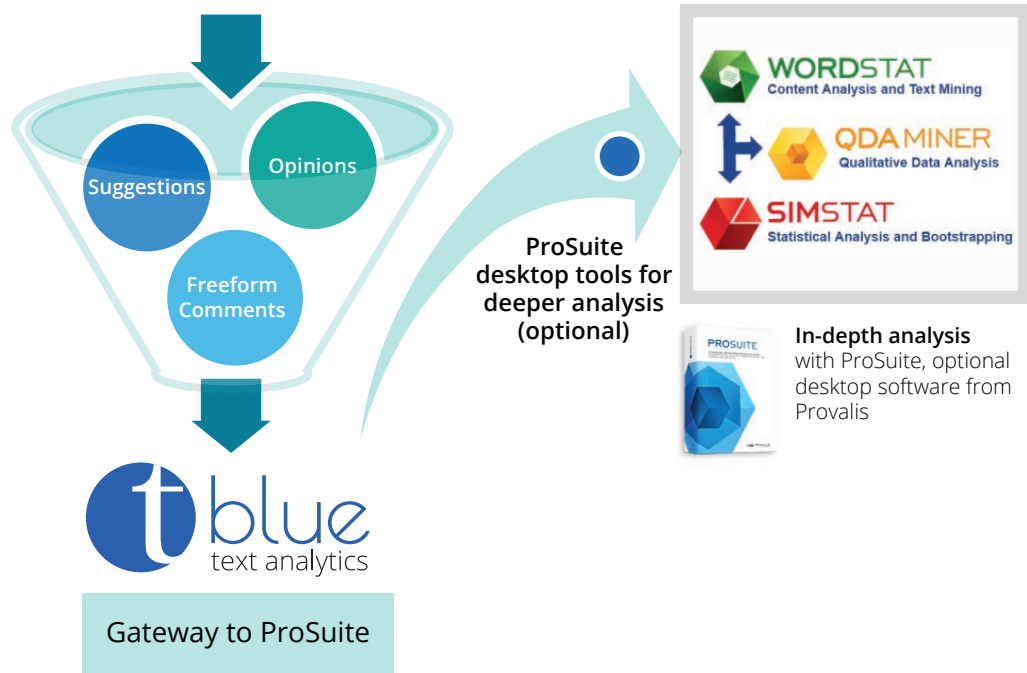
Suggestions

Opinions

Freeform Comments

t blue
text analytics

Gateway to ProSuite

ProSuite desktop tools for deeper analysis (optional)

WORDSTAT
Content Analysis and Text Mining

QDA MINER
Qualitative Data Analysis

SIMSTAT
Statistical Analysis and Bootstrapping

PROSUITE

In-depth analysis with ProSuite, optional desktop software from Provalis